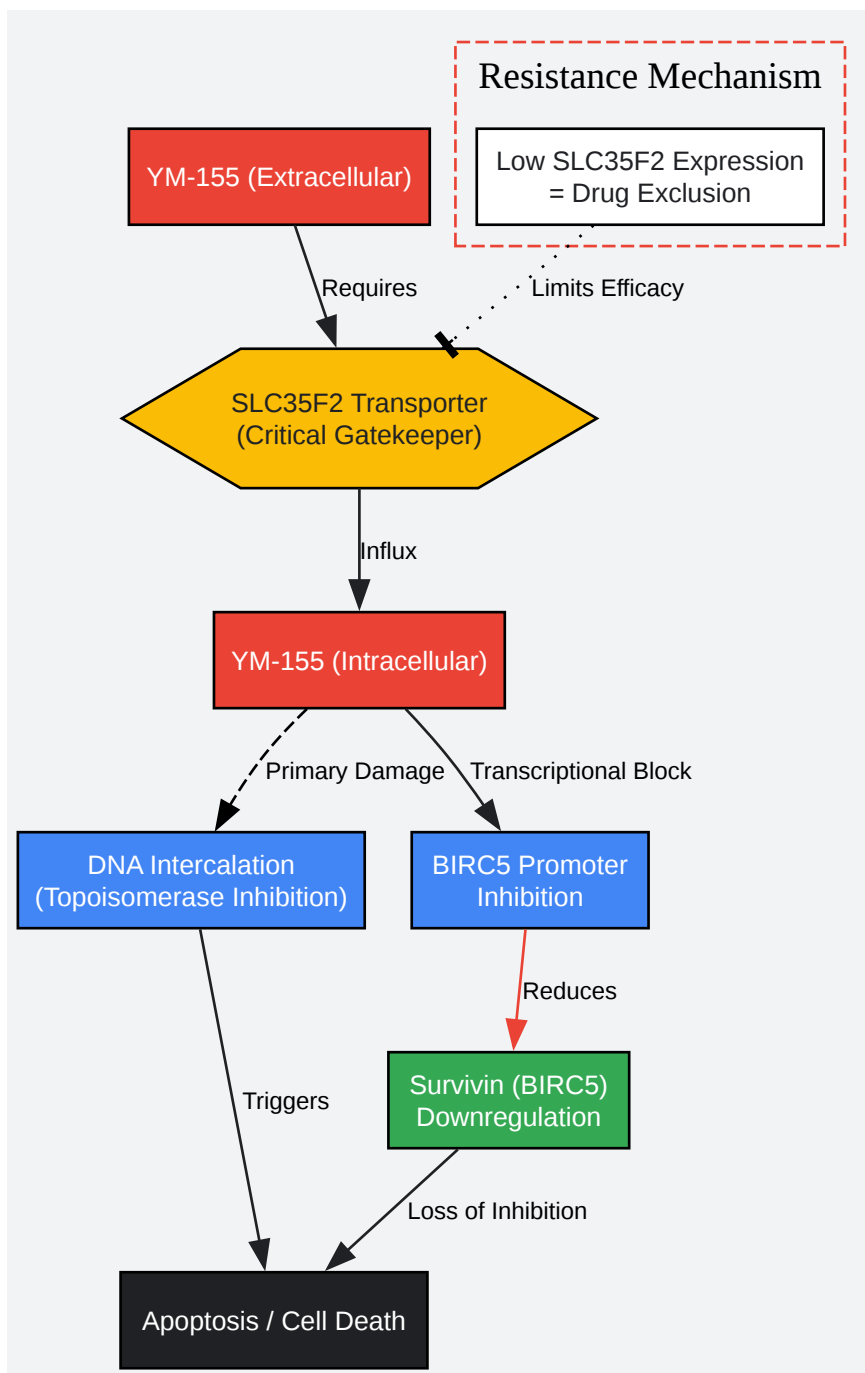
Resistance Mechanism

Low SLC35F2 Expression = Drug Exclusion

YM-155 (Extracellular)

Requires

Limits Efficacy

SLC35F2 Transporter (Critical Gatekeeper)

Influx

YM-155 (Intracellular)

Primary Damage

Transcriptional Block

DNA Intercalation (Topoisomerase Inhibition)

BIRC5 Promoter Inhibition

Reduces

Survivin (BIRC5) Downregulation

Triggers

Loss of Inhibition

Apoptosis / Cell Death